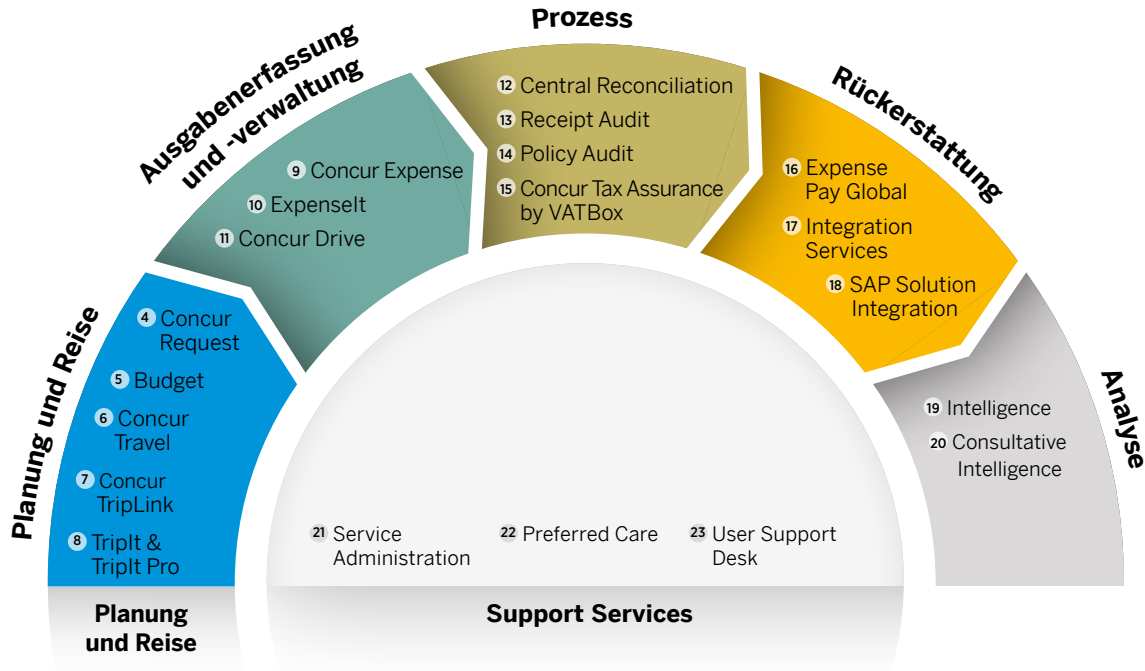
Prozess

Ausgabenerfassung und -verwaltung

Rückerstattung

Planung und Reise

Analyse

12 Central Reconciliation
13 Receipt Audit
14 Policy Audit
15 Concur Tax Assurance by VATBox

9 Concur Expense
10 ExpenseIt
11 Concur Drive

16 Expense Pay Global
17 Integration Services
18 SAP Solution Integration

4 Concur Request
5 Budget
6 Concur Travel
7 Concur TripLink
8 TripIt & TripIt Pro

19 Intelligence
20 Consultative Intelligence

21 Service Administration
22 Preferred Care
23 User Support Desk

Planung und Reise

Support Services